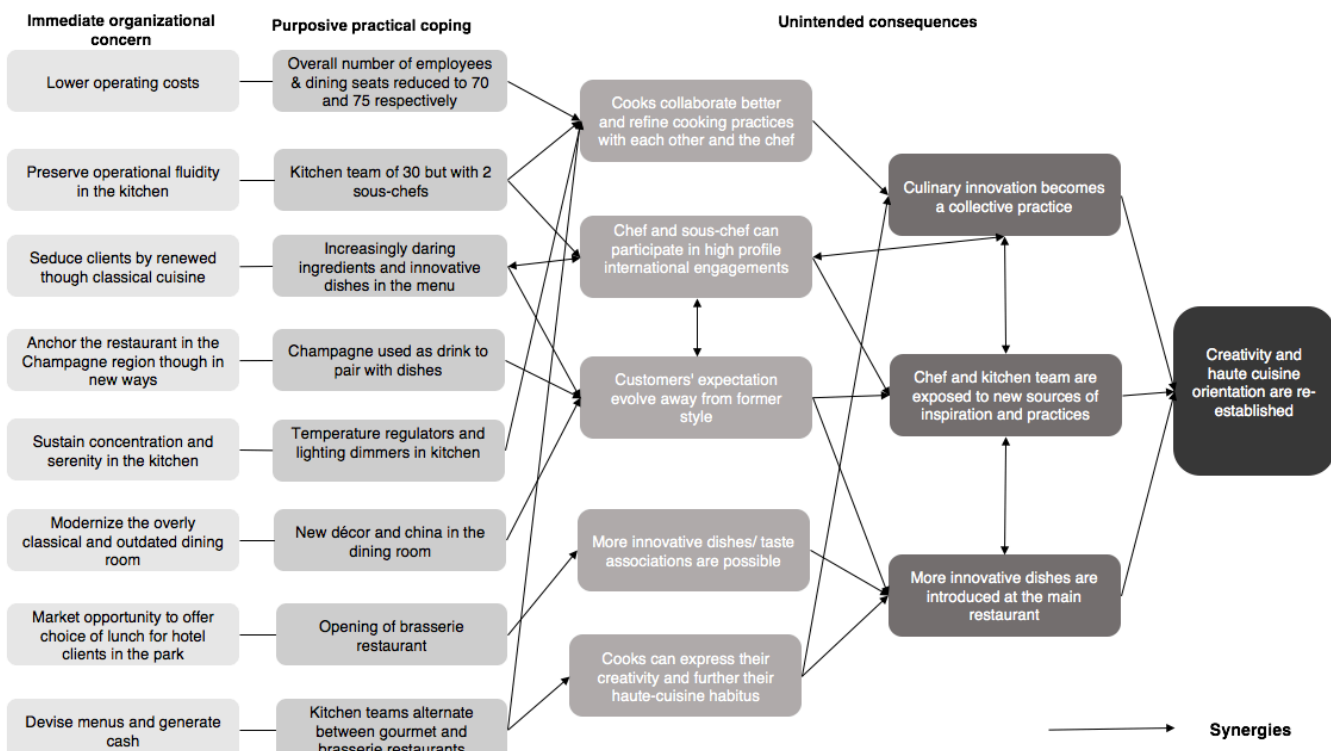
Immediate organizational concern

Purposive practical coping

Unintended consequences

Lower operating costs

Overall number of employees & dining seats reduced to 70 and 75 respectively

Preserve operational fluidity in the kitchen

Kitchen team of 30 but with 2 sous-chefs

Seduce clients by renewed though classical cuisine

Increasingly daring ingredients and innovative dishes in the menu

Anchor the restaurant in the Champagne region though in new ways

Champagne used as drink to pair with dishes

Sustain concentration and serenity in the kitchen

Temperature regulators and lighting dimmers in kitchen

Modernize the overly classical and outdated dining room

New décor and china in the dining room

Market opportunity to offer choice of lunch for hotel clients in the park

Opening of brasserie restaurant

Devise menus and generate cash

Kitchen teams alternate between gourmet and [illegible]

Cooks collaborate better and refine cooking practices with each other and the chef

Chef and sous-chef can participate in high profile international engagements

Customers' expectation evolve away from former style

More innovative dishes/ taste associations are possible

Cooks can express their creativity and further their haute-cuisine habitus

Culinary innovation becomes a collective practice

Chef and kitchen team are exposed to new sources of inspiration and practices

More innovative dishes are introduced at the main restaurant

Creativity and haute cuisine orientation are re-established

Synergies